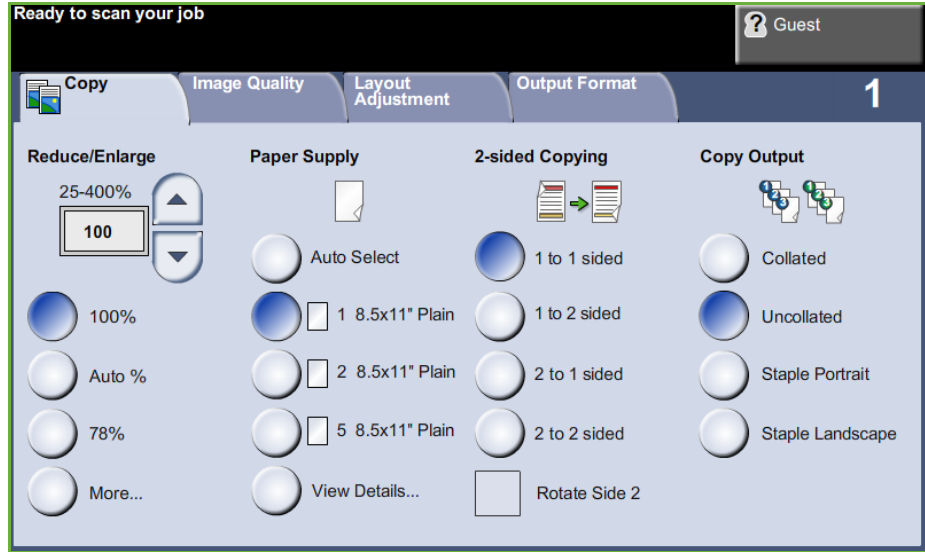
Ready to scan your job

Guest

Copy
Image Quality
Layout Adjustment
Output Format
1

Reduce/Enlarge
25-400%
100
100%
Auto %
78%
More...

Paper Supply
Auto Select
1 8.5x11" Plain
2 8.5x11" Plain
5 8.5x11" Plain
View Details...

2-sided Copying
1 to 1 sided
1 to 2 sided
2 to 1 sided
2 to 2 sided
Rotate Side 2

Copy Output
Collated
Uncollated
Staple Portrait
Staple Landscape